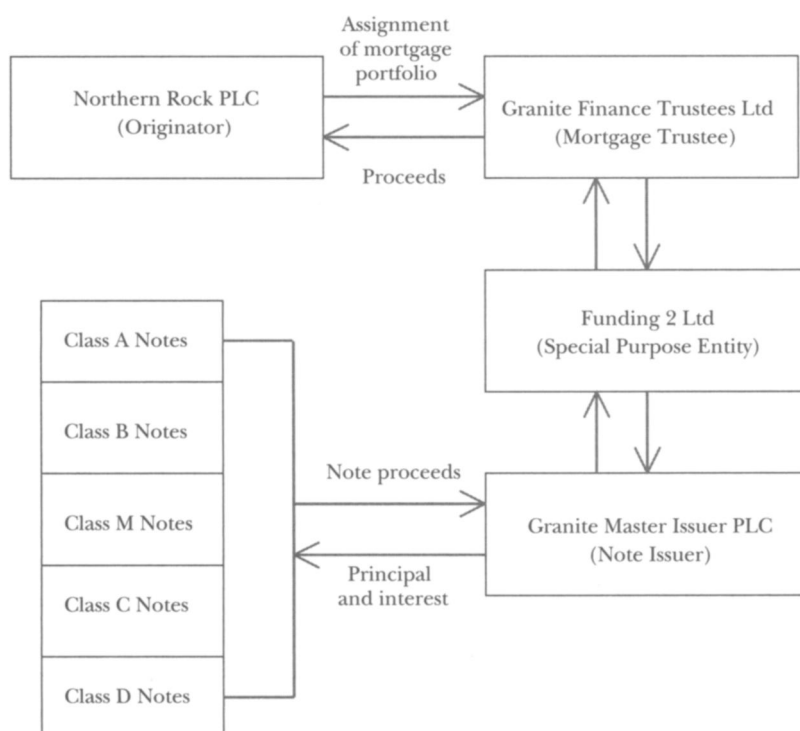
Northern Rock PLC
(Originator)

Assignment of mortgage portfolio

Proceeds

Granite Finance Trustees Ltd
(Mortgage Trustee)

Funding 2 Ltd
(Special Purpose Entity)

Class A Notes

Class B Notes

Class M Notes

Class C Notes

Class D Notes

Note proceeds

Principal and interest

Granite Master Issuer PLC
(Note Issuer)